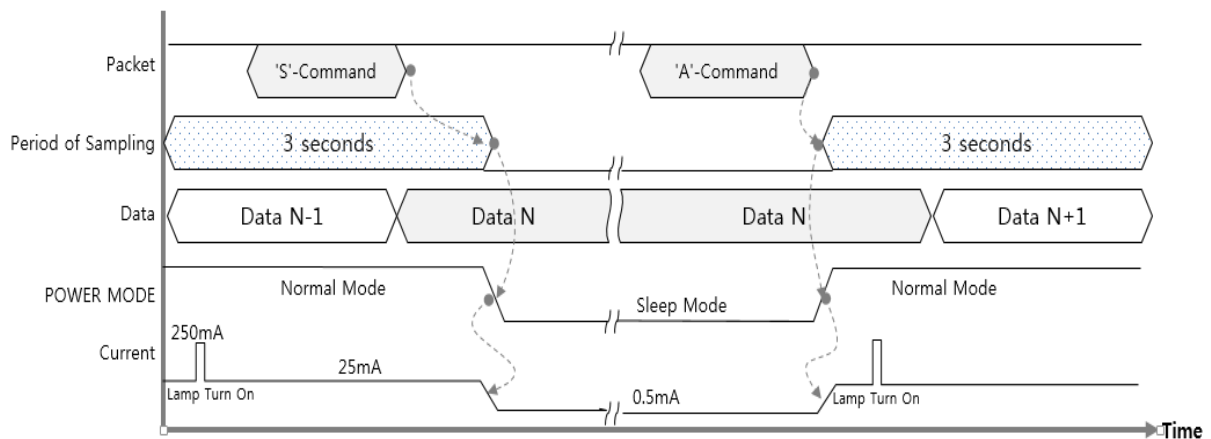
Packet
'S'-Command
'A'-Command
Period of Sampling
3 seconds
3 seconds
Data
Data N-1
Data N
Data N
Data N+1
POWER MODE
Normal Mode
Sleep Mode
Normal Mode
Current
250mA
25mA
Lamp Turn On
0.5mA
Lamp Turn On
Time